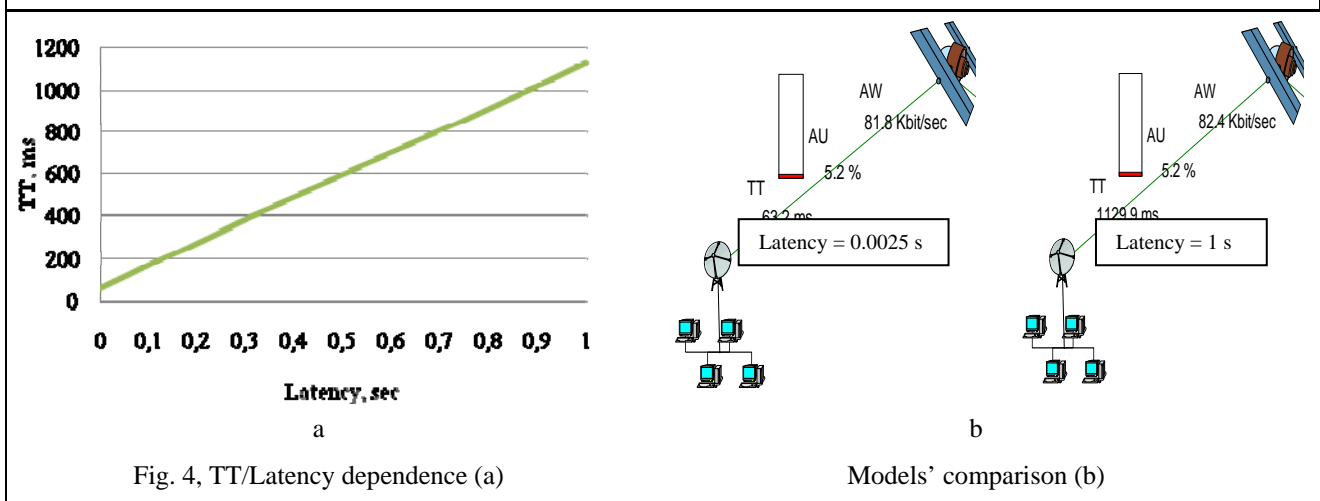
1200
1000
800
600
400
200
0
TT, ms
0 0,1 0,2 0,3 0,4 0,5 0,6 0,7 0,8 0,9 1
Latency, sec
a

AW
81.8 Kbit/sec
AU
5.2 %
TT
63.2 ms
Latency = 0.0025 s

AW
82.4 Kbit/sec
AU
5.2 %
TT
1129.9 ms
Latency = 1 s
b

Fig. 4, TT/Latency dependence (a) Models' comparison (b)